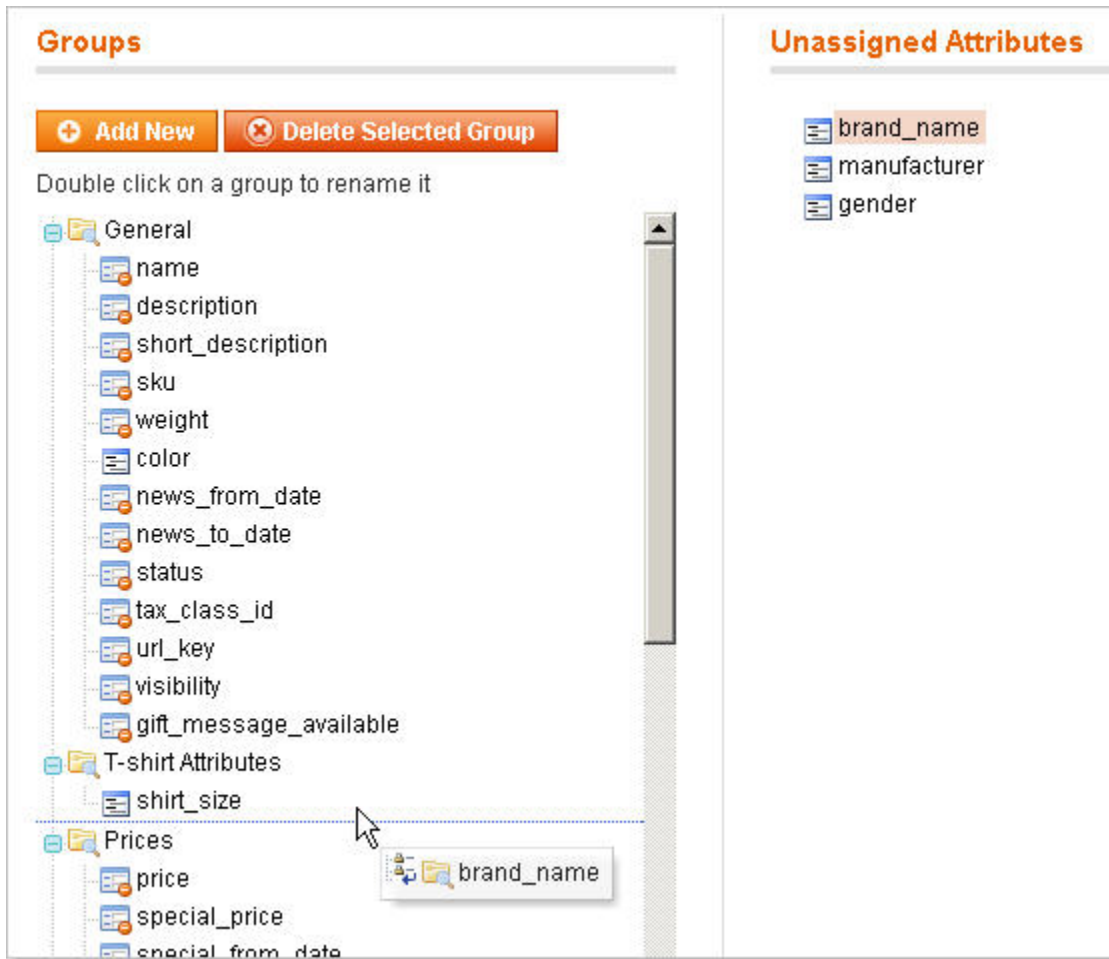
Groups

Add New

Delete Selected Group

Double click on a group to rename it

General
name
description
short_description
sku
weight
color
news_from_date
news_to_date
status
tax_class_id
url_key
visibility
gift_message_available
T-shirt Attributes
shirt_size
Prices
brand_name
price
special_price
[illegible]

Unassigned Attributes

brand_name
manufacturer
gender